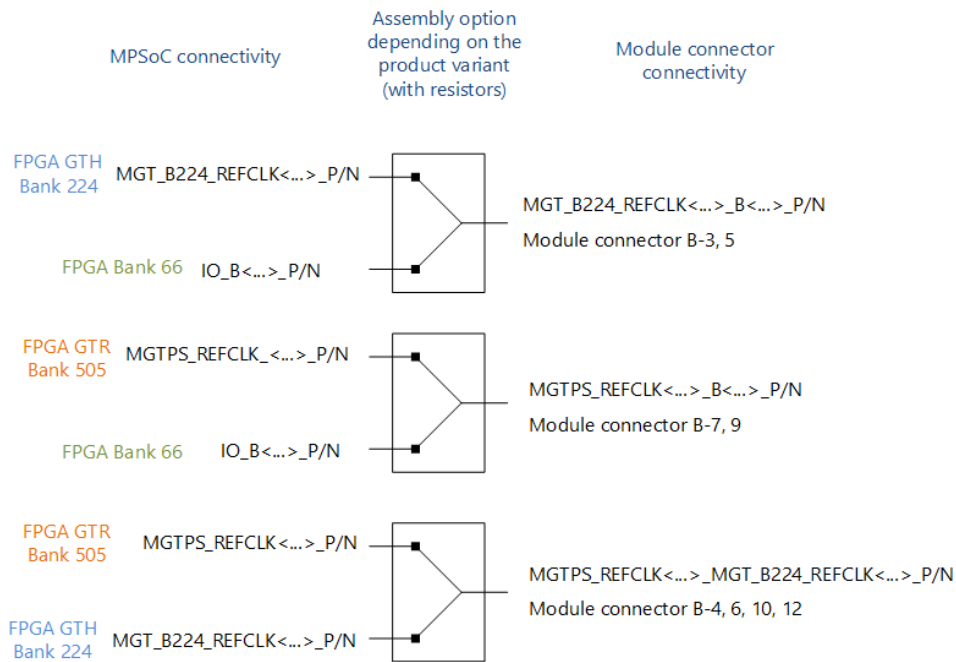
MPSoC connectivity

Assembly option depending on the product variant (with resistors)

Module connector connectivity

FPGA GTH Bank 224

MGT_B224_REFCLK<...>_P/N

FPGA Bank 66

IO_B<...>_P/N

MGT_B224_REFCLK<...>_B<...>_P/N

Module connector B-3, 5

FPGA GTR Bank 505

MGTPS_REFCLK_<...>_P/N

FPGA Bank 66

IO_B<...>_P/N

MGTPS_REFCLK<...>_B<...>_P/N

Module connector B-7, 9

FPGA GTR Bank 505

MGTPS_REFCLK<...>_P/N

FPGA GTH Bank 224

MGT_B224_REFCLK<...>_P/N

MGTPS_REFCLK<...>_MGT_B224_REFCLK<...>_P/N

Module connector B-4, 6, 10, 12